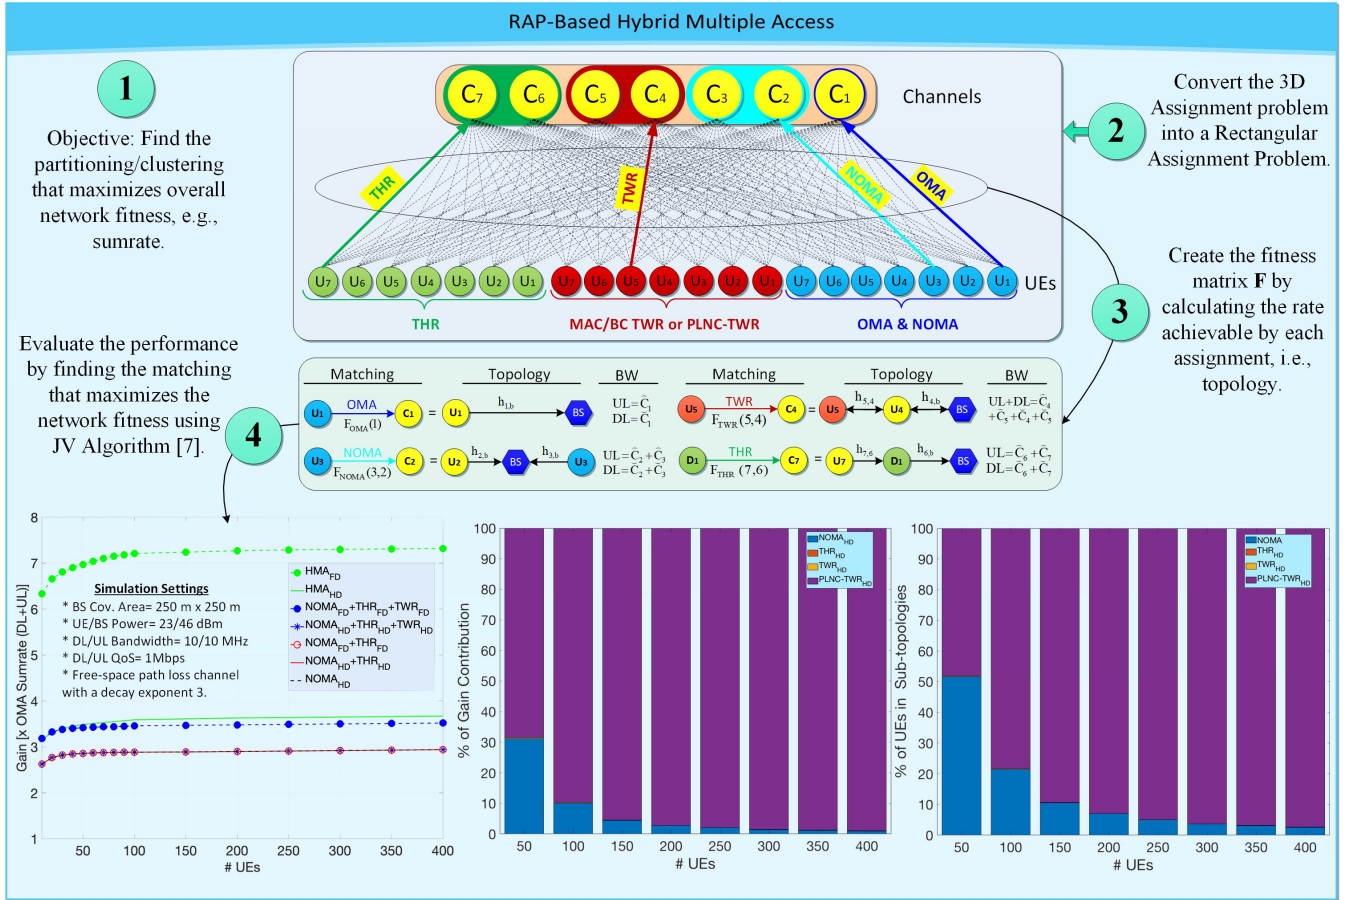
RAP-Based Hybrid Multiple Access

1

Objective: Find the partitioning/clustering that maximizes overall network fitness, e.g., sumrate.

$C_7$ $C_6$ $C_5$ $C_4$ $C_3$ $C_2$ $C_1$ Channels

THR TWR NOMA OMA

$U_7$ $U_6$ $U_5$ $U_4$ $U_3$ $U_2$ $U_1$ $U_7$ $U_6$ $U_5$ $U_4$ $U_3$ $U_2$ $U_1$ $U_7$ $U_6$ $U_5$ $U_4$ $U_3$ $U_2$ $U_1$ UEs

THR MAC/BC TWR or PLNC-TWR OMA & NOMA

2

Convert the 3D Assignment problem into a Rectangular Assignment Problem.

3

Create the fitness matrix F by calculating the rate achievable by each assignment, i.e., topology.

Evaluate the performance by finding the matching that maximizes the network fitness using JV Algorithm [7].

4

| Matching | Topology | BW | Matching | Topology | BW |
|---|---|---|---|---|---|
| $U_1$ OMA $C_1$, $F_{OMA}(1)$ = | $U_1$ $h_{1,b}$ BS | UL=$\bar{C}_1$ DL=$\bar{C}_1$ | $U_5$ TWR $C_4$, $F_{TWR}(5,4)$ = | $U_5$ $h_{5,4}$ $U_4$ $h_{4,b}$ BS | UL+DL=$\bar{C}_4$ +$\bar{C}_5$+$\bar{C}_4$+$\bar{C}_5$ |
| $U_3$ NOMA $C_2$, $F_{NOMA}(3,2)$ = | $U_2$ $h_{2,b}$ BS $h_{3,b}$ $U_3$ | UL=$\bar{C}_2+\bar{C}_3$ DL=$\bar{C}_2+\bar{C}_3$ | $D_1$ THR $C_7$, $F_{THR}(7,6)$ = | $U_7$ $h_{7,6}$ $D_1$ $h_{6,b}$ BS | UL=$\bar{C}_6+\bar{C}_7$ DL=$\bar{C}_6+\bar{C}_7$ |

Simulation Settings
* BS Cov. Area= 250 m x 250 m
* UE/BS Power= 23/46 dBm
* DL/UL Bandwidth= 10/10 MHz
* DL/UL QoS= 1Mbps
* Free-space path loss channel with a decay exponent 3.

$HMA_{FD}$
$HMA_{HD}$
$NOMA_{FD}+THR_{FD}+TWR_{FD}$
$NOMA_{HD}+THR_{HD}+TWR_{HD}$
$NOMA_{FD}+THR_{FD}$
$NOMA_{HD}+THR_{HD}$
$NOMA_{HD}$

Gain [x OMA Sumrate (DL+UL)]
8 7 6 5 4 3 2 1
50 100 150 200 250 300 350 400
# UEs

$NOMA_{HD}$
$THR_{HD}$
$TWR_{HD}$
$PLNC-TWR_{HD}$

% of Gain Contribution
100 90 80 70 60 50 40 30 20 10 0
50 100 150 200 250 300 350 400
# UEs

$NOMA$
$THR_{HD}$
$TWR_{HD}$
$PLNC-TWR_{HD}$

% of UEs in Sub-topologies
100 90 80 70 60 50 40 30 20 10 0
50 100 150 200 250 300 350 400
# UEs